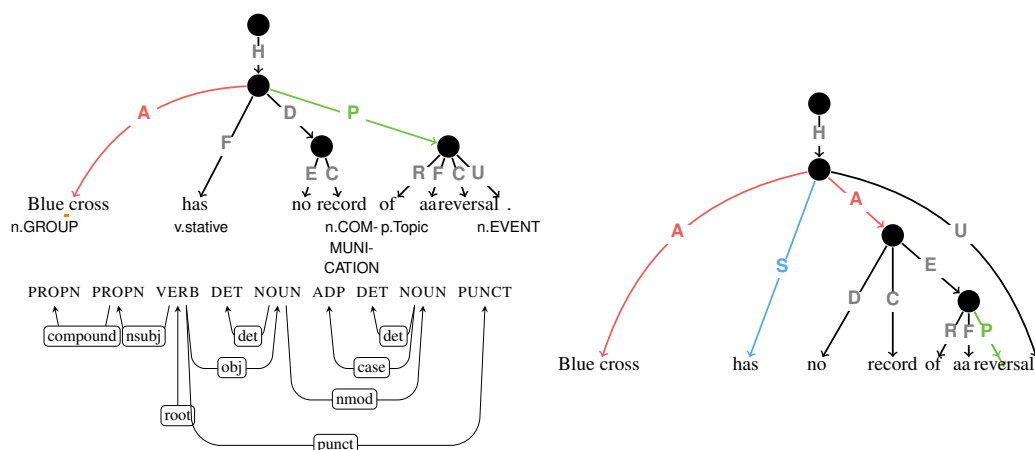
H
A
F
D
P
E C
R F C U
Blue cross has no record of aa reversal .
n.GROUP v.stative n.COMMUNICATION p.Topic n.EVENT
PROPN PROPN VERB DET NOUN ADP DET NOUN PUNCT
compound nsubj det obj case det nmod root punct

H
A
S
A
U
E
D C
R F P
Blue cross has no record of aa reversal